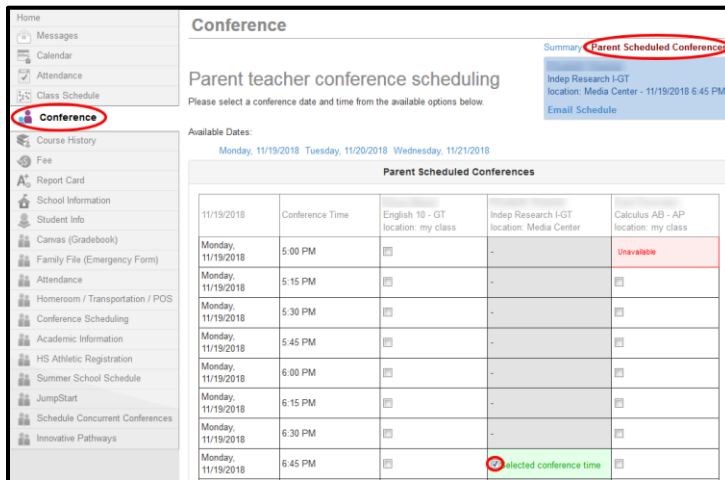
Home
Messages
Calendar
Attendance
Class Schedule
Conference
Course History
Fee
Report Card
School Information
Student Info
Canvas (Gradebook)
Family File (Emergency Form)
Attendance
Homeroom / Transportation / POS
Conference Scheduling
Academic Information
HS Athletic Registration
Summer School Schedule
JumpStart
Schedule Concurrent Conferences
Innovative Pathways

Conference

Summary Parent Scheduled Conferences

Parent teacher conference scheduling
Please select a conference date and time from the available options below.

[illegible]
Indep Research I-GT
location: Media Center - 11/19/2018 6:45 PM
Email Schedule

Available Dates:
Monday, 11/19/2018 Tuesday, 11/20/2018 Wednesday, 11/21/2018

Parent Scheduled Conferences

| 11/19/2018 | Conference Time | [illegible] English 10 - GT location: my class | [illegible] Indep Research I-GT location: Media Center | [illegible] Calculus AB - AP location: my class |
|---|---|---|---|---|
| Monday, 11/19/2018 | 5:00 PM | | - | Unavailable |
| Monday, 11/19/2018 | 5:15 PM | | - | |
| Monday, 11/19/2018 | 5:30 PM | | - | |
| Monday, 11/19/2018 | 5:45 PM | | - | |
| Monday, 11/19/2018 | 6:00 PM | | - | |
| Monday, 11/19/2018 | 6:15 PM | | - | |
| Monday, 11/19/2018 | 6:30 PM | | - | |
| Monday, 11/19/2018 | 6:45 PM | | Selected conference time | |